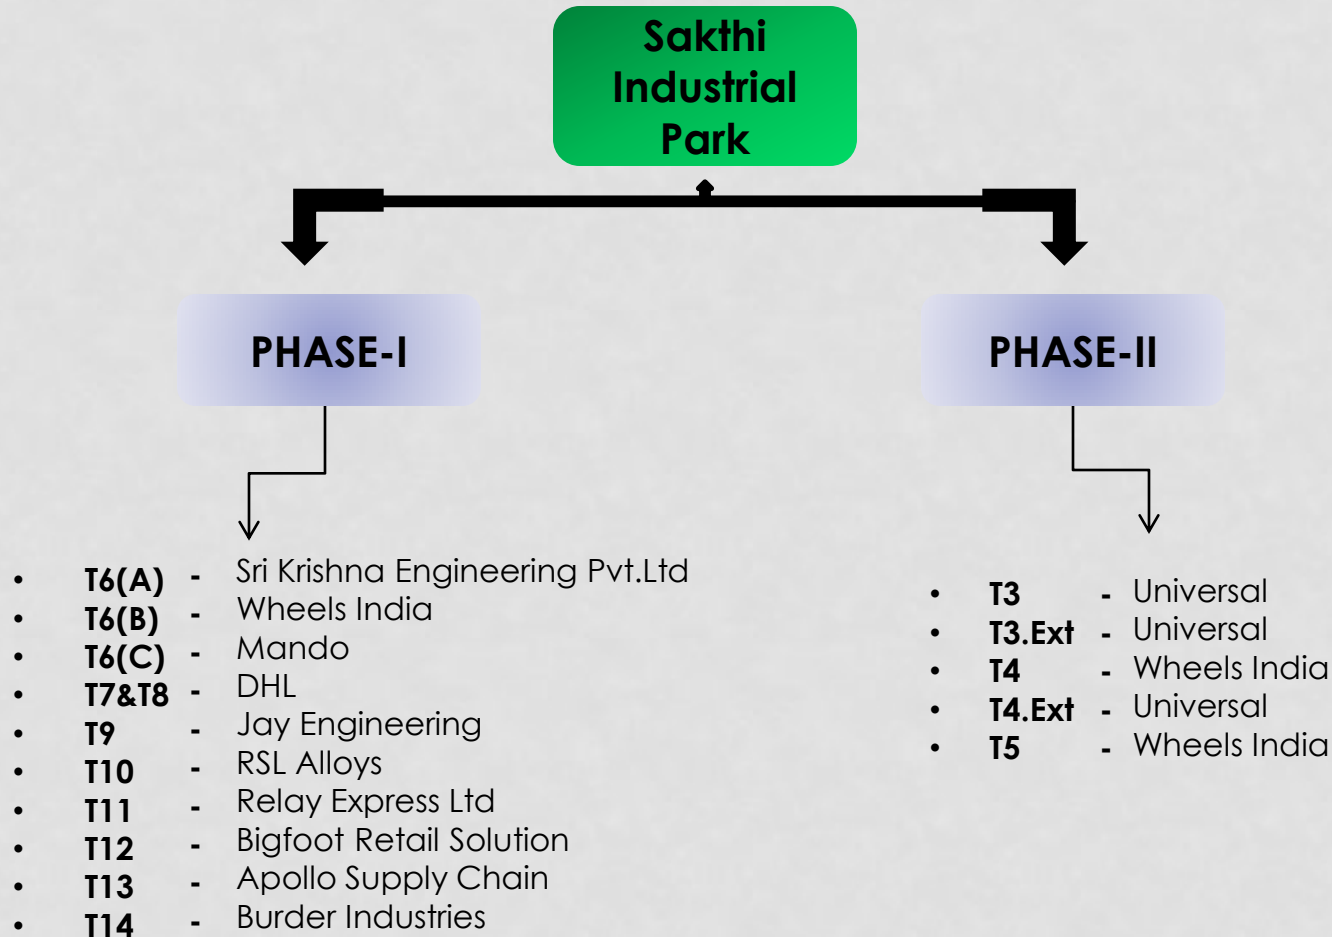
Sakthi Industrial Park

PHASE-I

PHASE-II

- T6(A) - Sri Krishna Engineering Pvt.Ltd
- T6(B) - Wheels India
- T6(C) - Mando
- T7&T8 - DHL
- T9 - Jay Engineering
- T10 - RSL Alloys
- T11 - Relay Express Ltd
- T12 - Bigfoot Retail Solution
- T13 - Apollo Supply Chain
- T14 - Burder Industries

- T3 - Universal
- T3.Ext - Universal
- T4 - Wheels India
- T4.Ext - Universal
- T5 - Wheels India